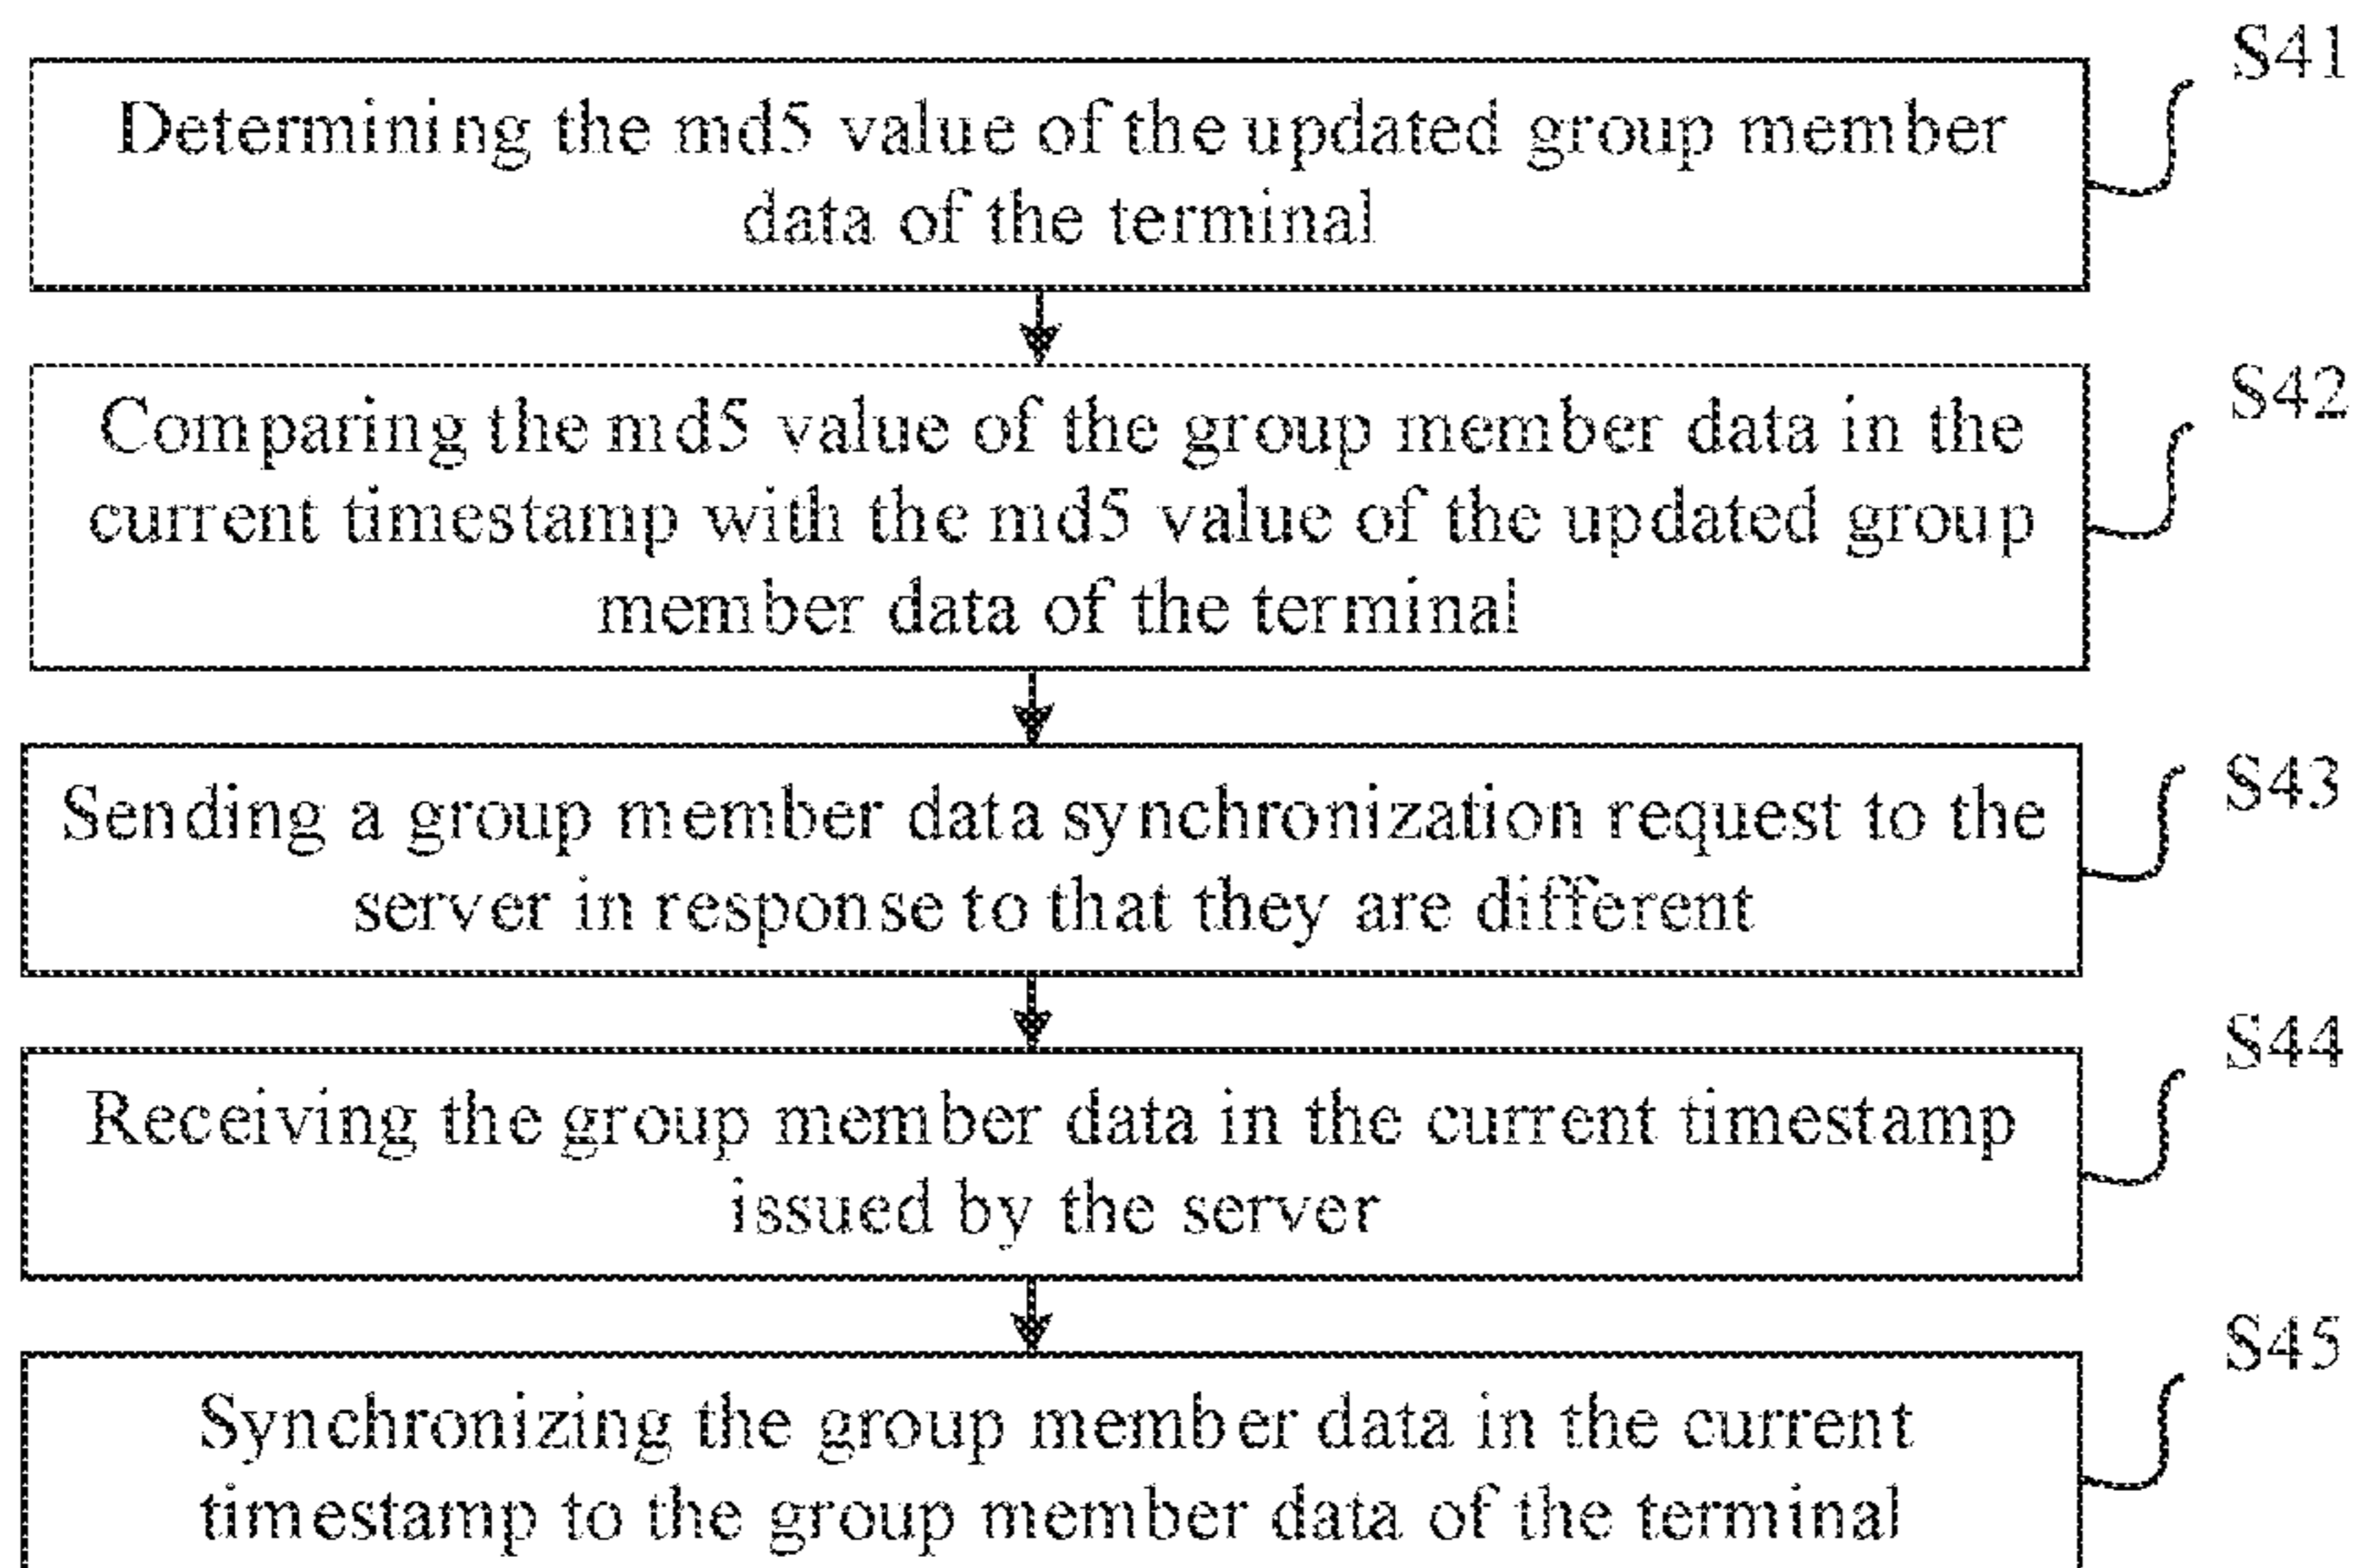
Determining the md5 value of the updated group member data of the terminal

S41

Comparing the md5 value of the group member data in the current timestamp with the md5 value of the updated group member data of the terminal

S42

Sending a group member data synchronization request to the server in response to that they are different

S43

Receiving the group member data in the current timestamp issued by the server

S44

Synchronizing the group member data in the current timestamp to the group member data of the terminal

S45